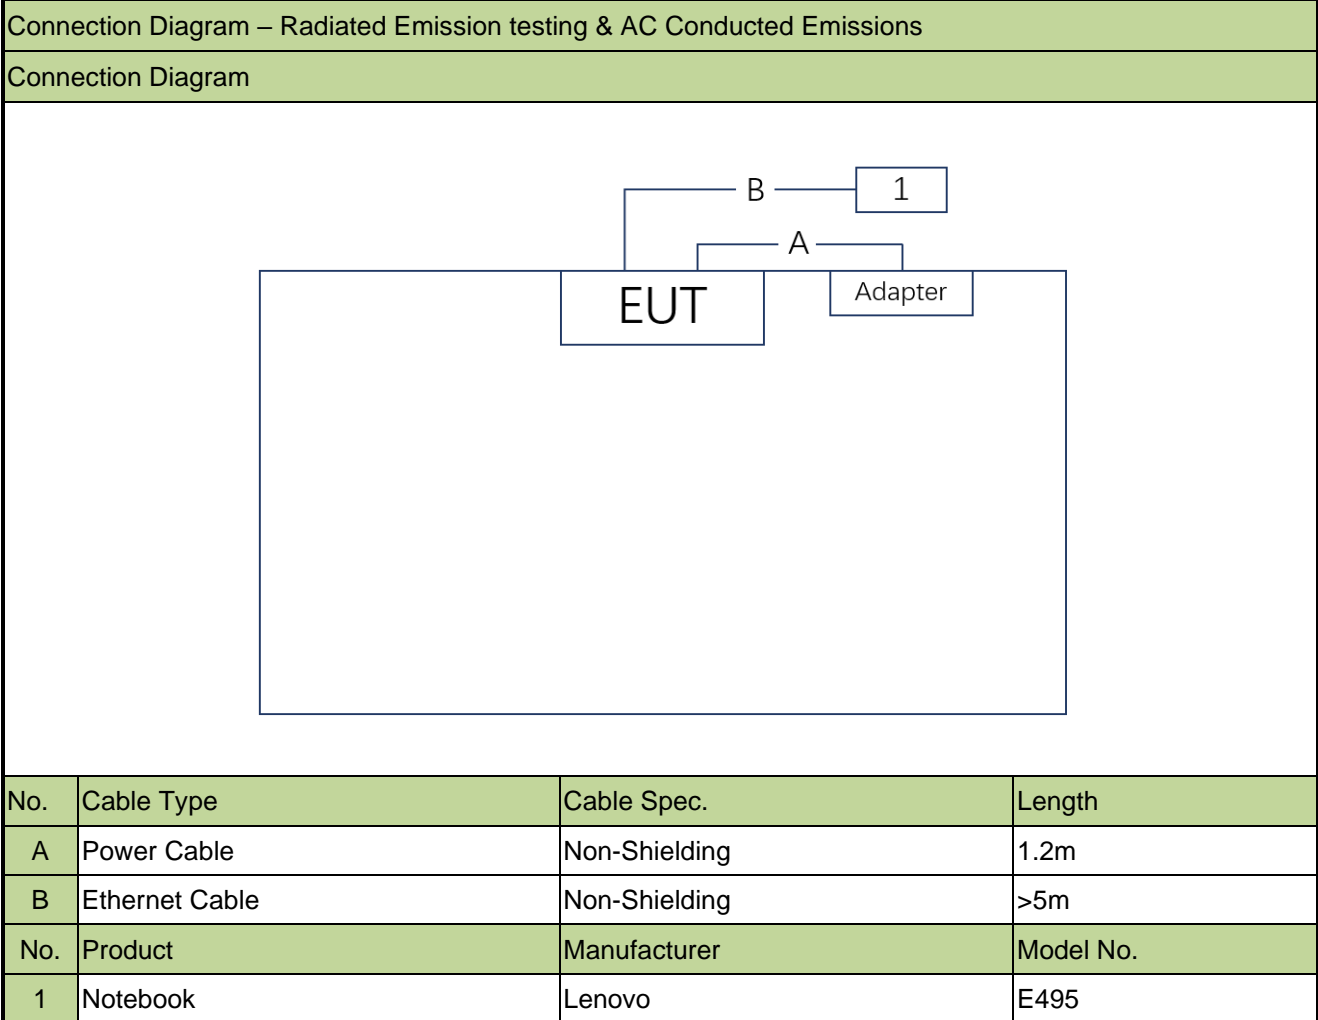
Connection Diagram – Radiated Emission testing & AC Conducted Emissions

Connection Diagram

B
1
A
EUT
Adapter

| No. | Cable Type | Cable Spec. | Length |
|---|---|---|---|
| A | Power Cable | Non-Shielding | 1.2m |
| B | Ethernet Cable | Non-Shielding | >5m |
| No. | Product | Manufacturer | Model No. |
| 1 | Notebook | Lenovo | E495 |